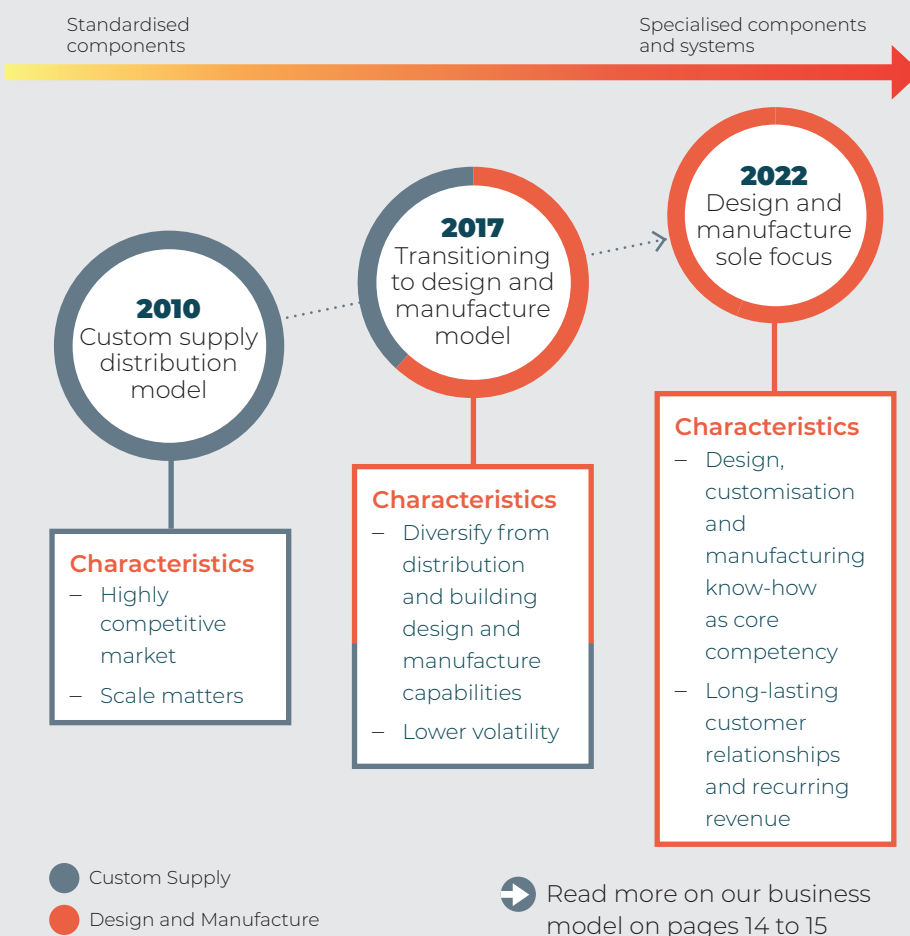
Standardised components

Specialised components and systems

2010
Custom supply distribution model

2017
Transitioning to design and manufacture model

2022
Design and manufacture sole focus

Characteristics
– Highly competitive market
– Scale matters

Characteristics
– Diversify from distribution and building design and manufacture capabilities
– Lower volatility

Characteristics
– Design, customisation and manufacturing know-how as core competency
– Long-lasting customer relationships and recurring revenue

Custom Supply
Design and Manufacture

Read more on our business model on pages 14 to 15